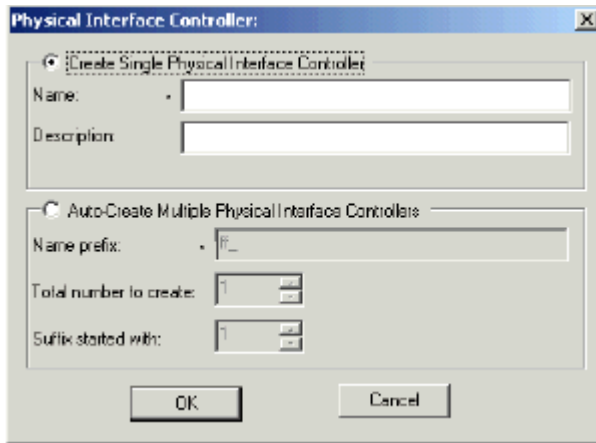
Physical Interface Controller:

Create Single Physical Interface Controller

Name: *

Description:

Auto-Create Multiple Physical Interface Controllers

Name prefix: * PI_

Total number to create: 1

Suffix started with: 1

OK

Cancel